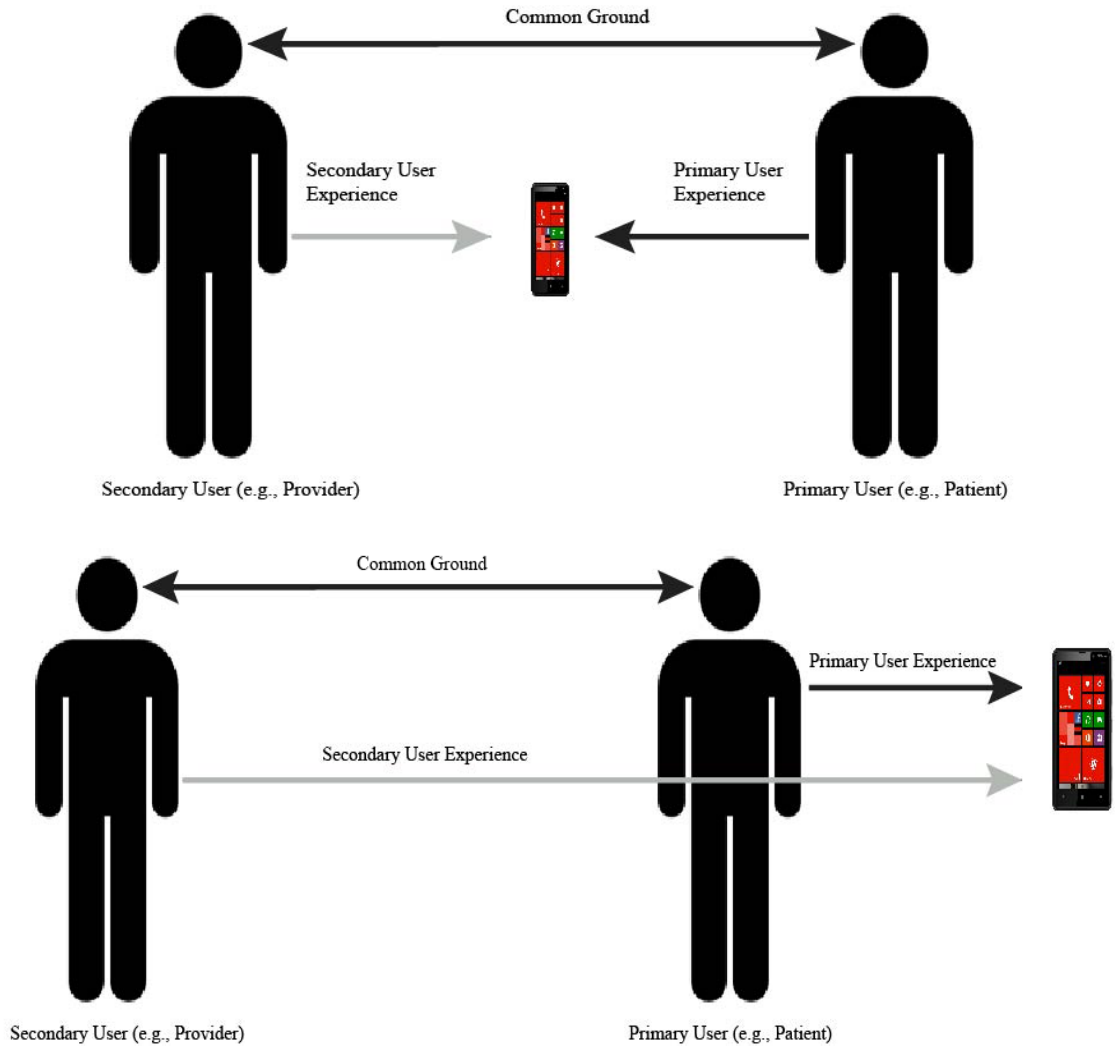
Common Ground

Secondary User Experience

Primary User Experience

Secondary User (e.g., Provider)

Primary User (e.g., Patient)

Common Ground

Primary User Experience

Secondary User Experience

Secondary User (e.g., Provider)

Primary User (e.g., Patient)